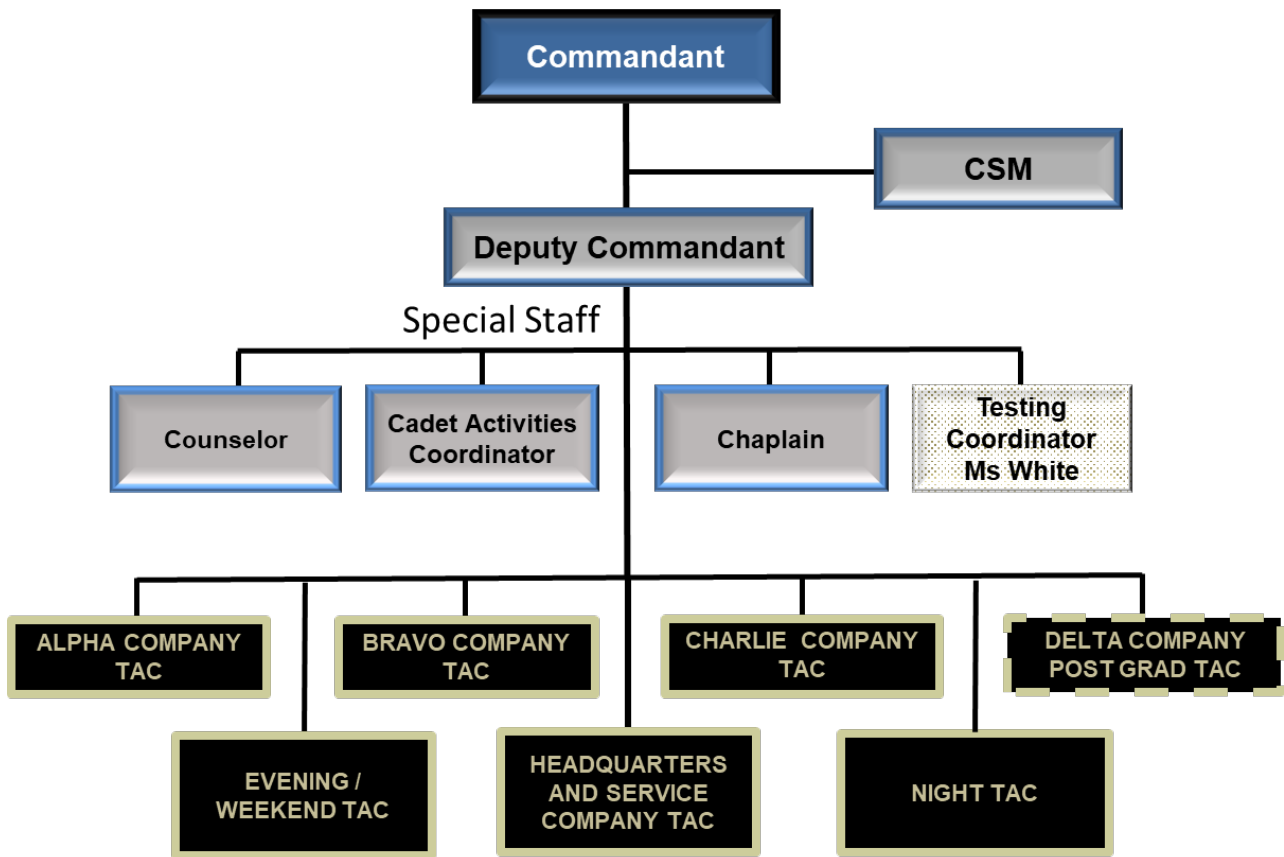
Commandant

CSM

Deputy Commandant

Special Staff

Counselor

Cadet Activities Coordinator

Chaplain

Testing Coordinator Ms White

ALPHA COMPANY TAC

BRAVO COMPANY TAC

CHARLIE COMPANY TAC

DELTA COMPANY POST GRAD TAC

EVENING / WEEKEND TAC

HEADQUARTERS AND SERVICE COMPANY TAC

NIGHT TAC